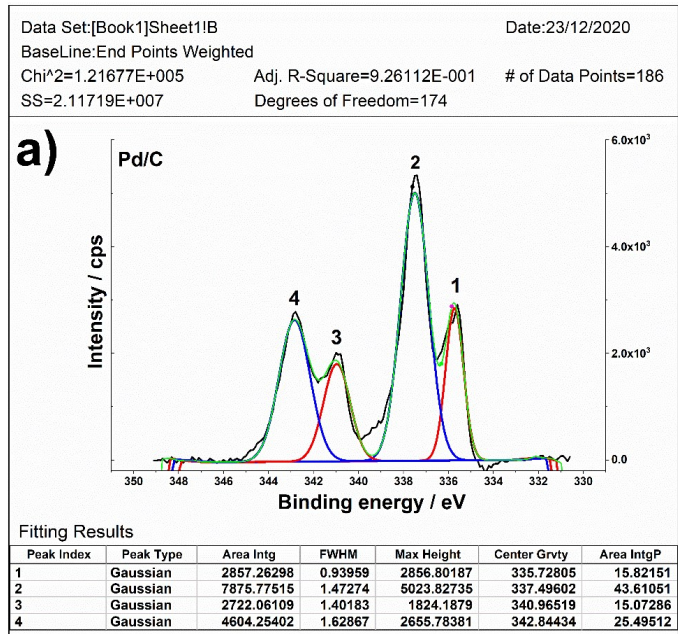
Data Set:[Book1]Sheet1!B
Date:23/12/2020
BaseLine:End Points Weighted
Chi^2=1.21677E+005
Adj. R-Square=9.26112E-001
# of Data Points=186
SS=2.11719E+007
Degrees of Freedom=174

a)

Pd/C

2
4
3
1

Intensity / cps

$6.0x10^3$
$4.0x10^3$
$2.0x10^3$
0.0

350 348 346 344 342 340 338 336 334 332 330

Binding energy / eV

Fitting Results

| Peak Index | Peak Type | Area Intg | FWHM | Max Height | Center Grvty | Area IntgP |
|---|---|---|---|---|---|---|
| 1 | Gaussian | 2857.26298 | 0.93959 | 2856.80187 | 335.72805 | 15.82151 |
| 2 | Gaussian | 7875.77515 | 1.47274 | 5023.82735 | 337.49602 | 43.61051 |
| 3 | Gaussian | 2722.06109 | 1.40183 | 1824.1879 | 340.96519 | 15.07286 |
| 4 | Gaussian | 4604.25402 | 1.62867 | 2655.78381 | 342.84434 | 25.49512 |